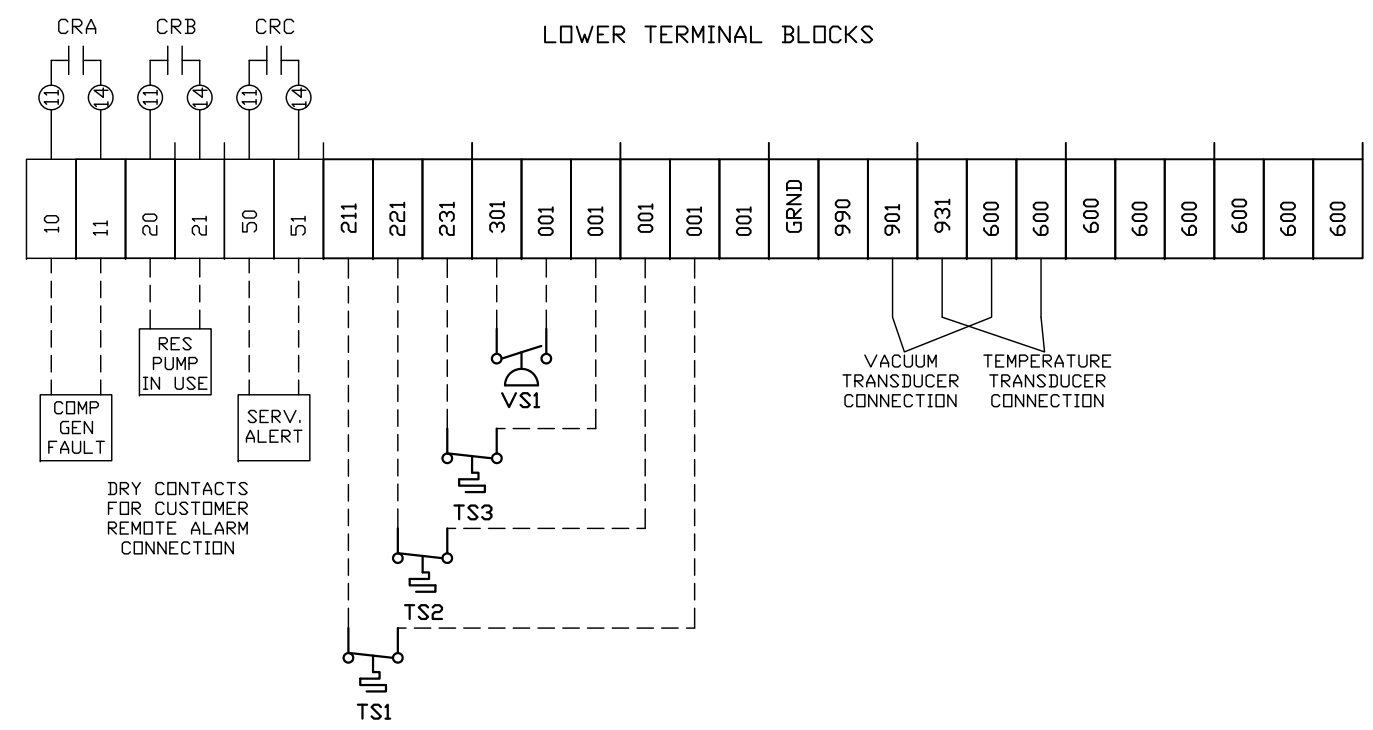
CRA CRB CRC

LOWER TERMINAL BLOCKS

11 14 11 14 11 14

10 11 20 21 50 51 211 221 231 301 001 001 001 001 001 GRND 990 901 931 600 600 600 600 600 600 600 600

RES PUMP IN USE

COMP GEN FAULT

SERV. ALERT

DRY CONTACTS FOR CUSTOMER REMOTE ALARM CONNECTION

VS1

TS3

TS2

TS1

VACUUM TRANSDUCER CONNECTION

TEMPERATURE TRANSDUCER CONNECTION